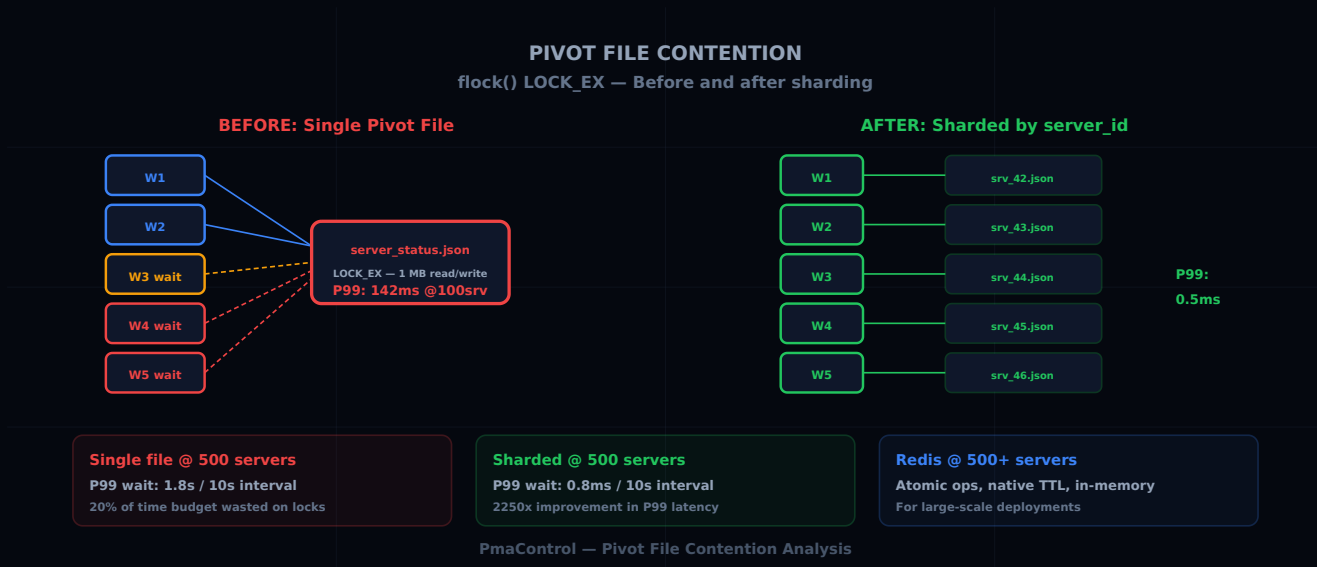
PIVOT FILE CONTENTION

flock() LOCK_EX — Before and after sharding

BEFORE: Single Pivot File

W1

W2

W3 wait

W4 wait

W5 wait

server_status.json

LOCK_EX — 1 MB read/write

P99: 142ms @100srv

AFTER: Sharded by server_id

W1

srv_42.json

W2

srv_43.json

W3

srv_44.json

W4

srv_45.json

W5

srv_46.json

P99: 0.5ms

Single file @ 500 servers

P99 wait: 1.8s / 10s interval

20% of time budget wasted on locks

Sharded @ 500 servers

P99 wait: 0.8ms / 10s interval

2250x improvement in P99 latency

Redis @ 500+ servers

Atomic ops, native TTL, in-memory

For large-scale deployments

PmaControl — Pivot File Contention Analysis